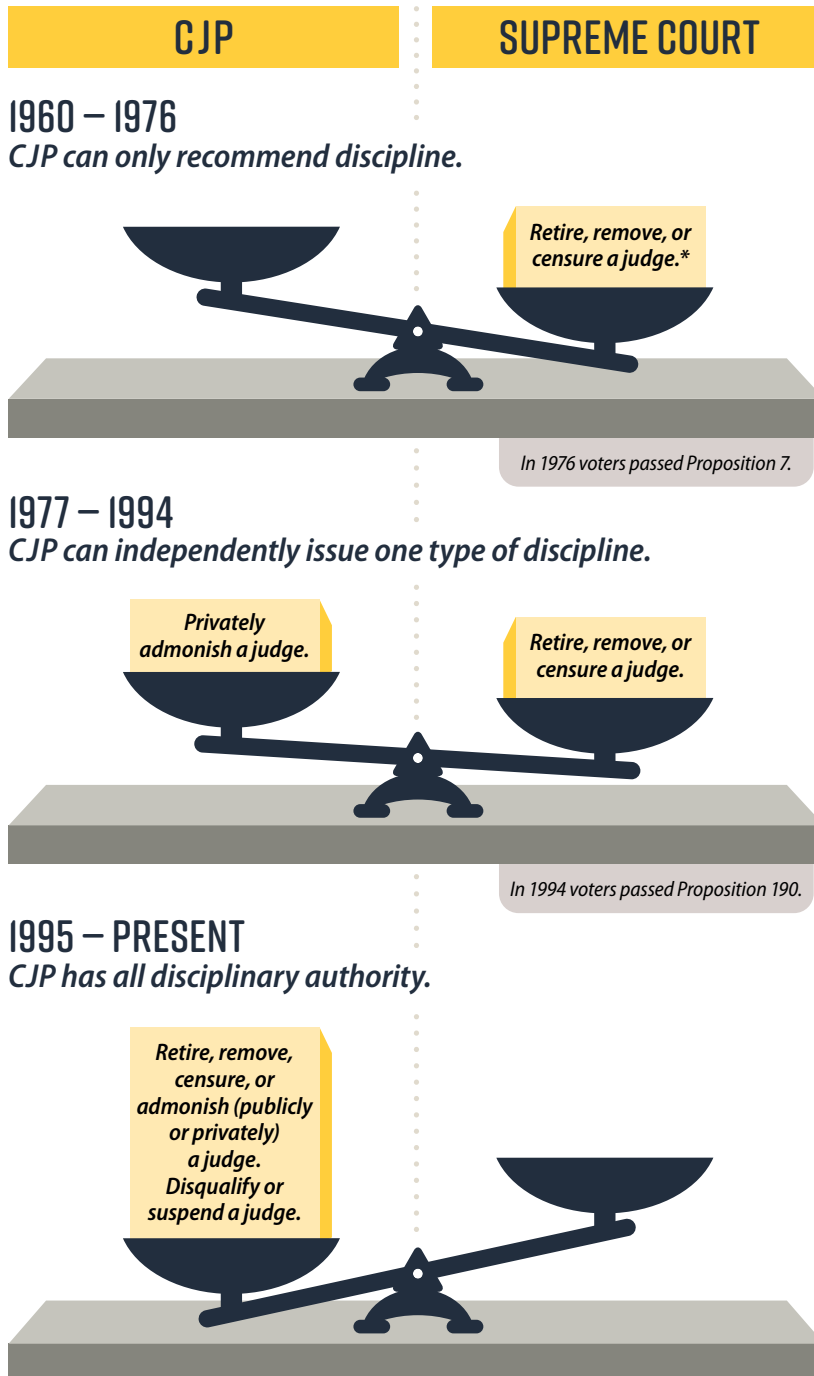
CJP

SUPREME COURT

1960 – 1976
CJP can only recommend discipline.

Retire, remove, or censure a judge.*

In 1976 voters passed Proposition 7.

1977 – 1994
CJP can independently issue one type of discipline.

Privately admonish a judge.

Retire, remove, or censure a judge.

In 1994 voters passed Proposition 190.

1995 – PRESENT
CJP has all disciplinary authority.

Retire, remove, censure, or admonish (publicly or privately) a judge. Disqualify or suspend a judge.